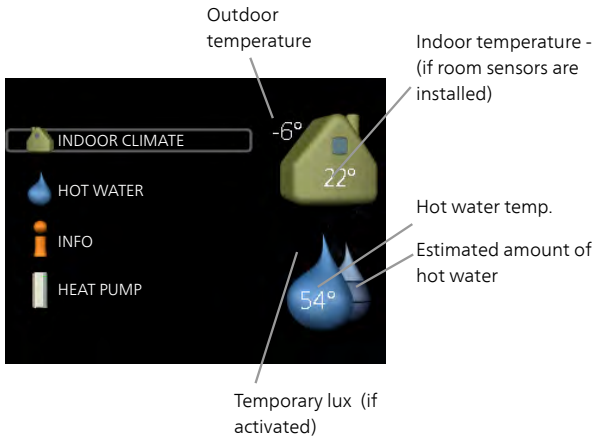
Outdoor temperature

Indoor temperature - (if room sensors are installed)

INDOOR CLIMATE

HOT WATER

INFO

HEAT PUMP

-6°

22°

Hot water temp.

Estimated amount of hot water

54°

Temporary lux (if activated)